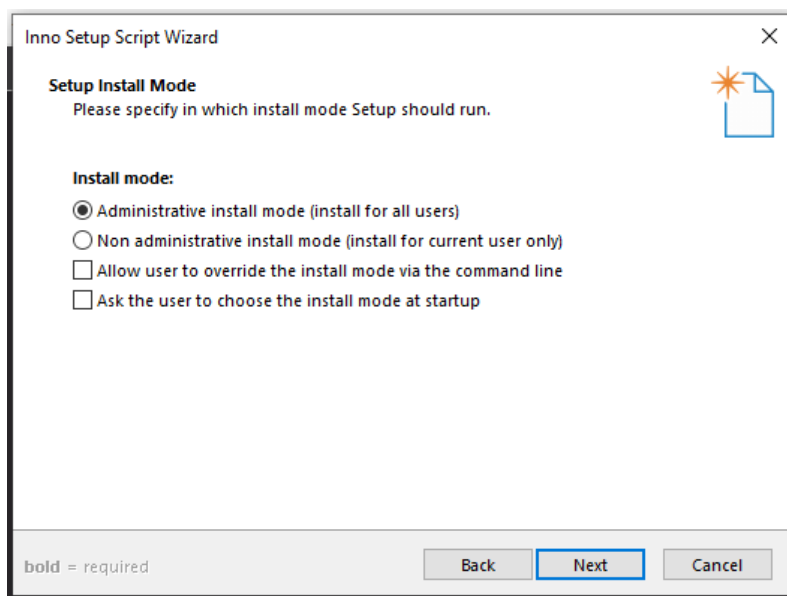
Inno Setup Script Wizard

X

Setup Install Mode
Please specify in which install mode Setup should run.

Install mode:

Administrative install mode (install for all users)

Non administrative install mode (install for current user only)

Allow user to override the install mode via the command line

Ask the user to choose the install mode at startup

bold = required

Back

Next

Cancel